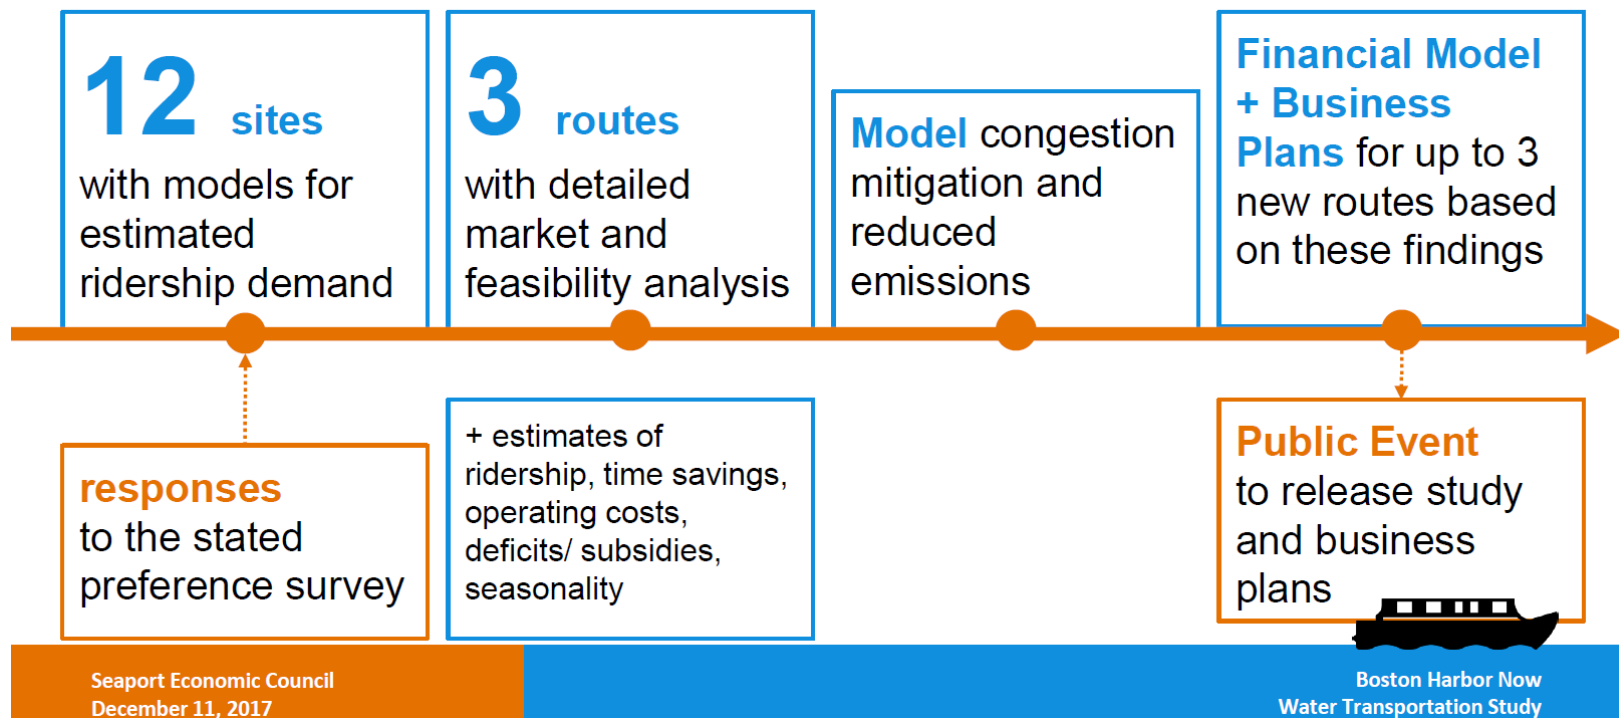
12 sites
with models for estimated ridership demand

3 routes
with detailed market and feasibility analysis

Model congestion mitigation and reduced emissions

Financial Model + Business Plans for up to 3 new routes based on these findings

responses
to the stated preference survey

+ estimates of ridership, time savings, operating costs, deficits/ subsidies, seasonality

Public Event
to release study and business plans

Seaport Economic Council
December 11, 2017

Boston Harbor Now
Water Transportation Study